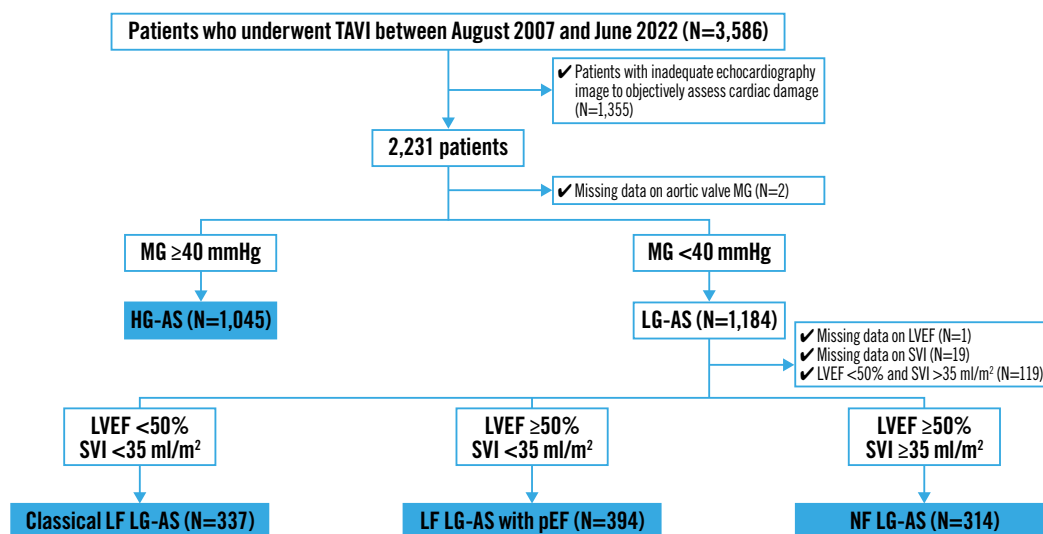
Patients who underwent TAVI between August 2007 and June 2022 (N=3,586)

✔ Patients with inadequate echocardiography image to objectively assess cardiac damage (N=1,355)

2,231 patients

✔ Missing data on aortic valve MG (N=2)

MG ≥40 mmHg

MG <40 mmHg

HG-AS (N=1,045)

LG-AS (N=1,184)

✔ Missing data on LVEF (N=1)
✔ Missing data on SVI (N=19)
✔ LVEF <50% and SVI >35 ml/m² (N=119)

LVEF <50%
SVI <35 ml/m²

LVEF ≥50%
SVI <35 ml/m²

LVEF ≥50%
SVI ≥35 ml/m²

Classical LF LG-AS (N=337)

LF LG-AS with pEF (N=394)

NF LG-AS (N=314)